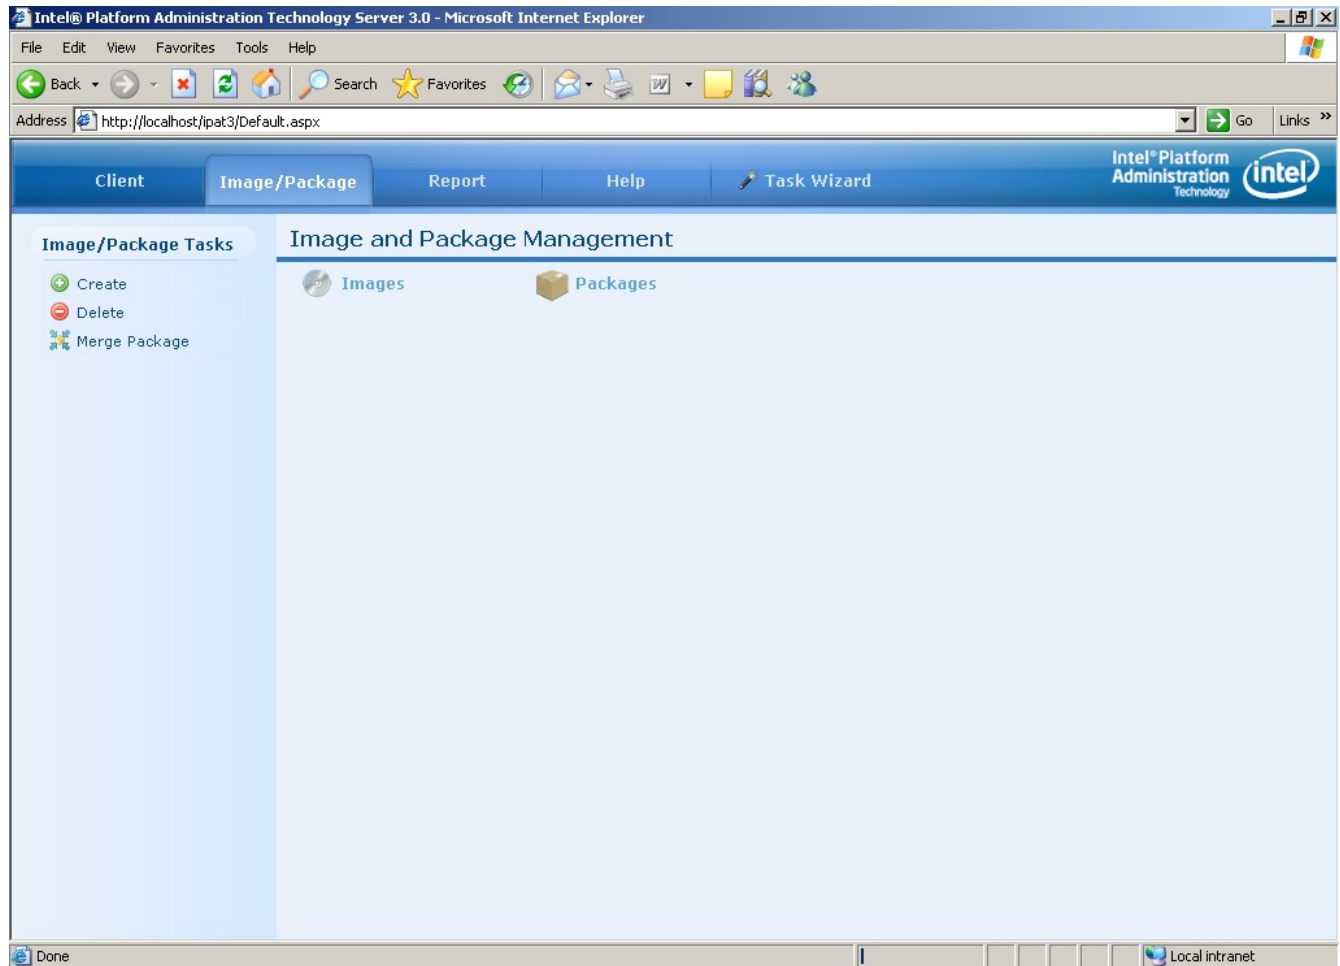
Intel® Platform Administration Technology Server 3.0 - Microsoft Internet Explorer

File Edit View Favorites Tools Help

Back Search Favorites

Address http://localhost/ipat3/Default.aspx Go Links »

Client Image/Package Report Help Task Wizard

Intel® Platform Administration Technology intel

Image/Package Tasks

Create
Delete
Merge Package

Image and Package Management

Images Packages

Done Local intranet